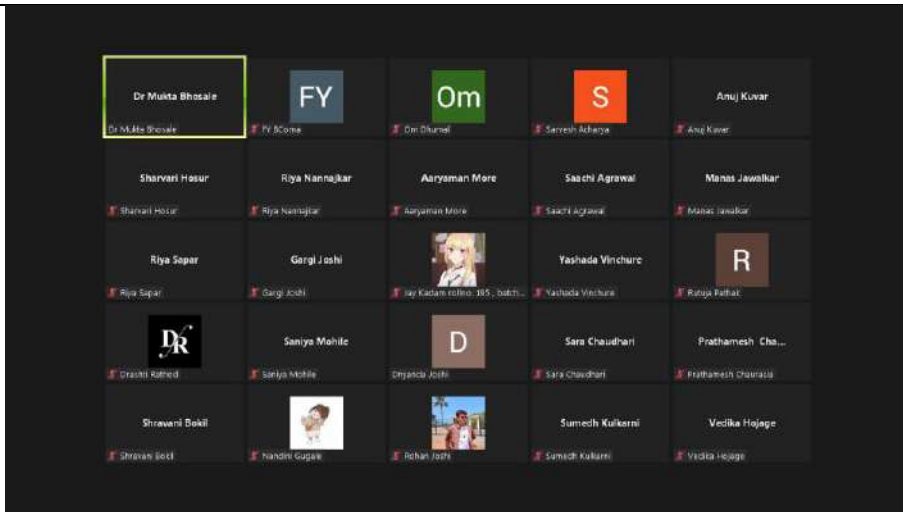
Dr Mukta Bhosale
Dr Mukta Bhosale

FY
FY BComa

Om
Om Dhumal

S
Sarvesh Acharya

Anuj Kuvar
Anuj Kuvar

Sharvari Hosur
Sharvari Hosur

Riya Nannajkar
Riya Nannajkar

Aaryaman More
Aaryaman More

Saachi Agrawal
Saachi Agrawal

Manas Jawalkar
Manas Jawalkar

Riya Sapar
Riya Sapar

Gargi Joshi
Gargi Joshi

Jay Kadam rollno. 185 , batch...

Yashada Vinchure
Yashada Vinchure

R
Ruteja Pathak

DR
Drashti Rathod

Saniya Mohile
Saniya Mohile

D
Dnyanda Joshi

Sara Chaudhari
Sara Chaudhari

Prathamesh Cha...
Prathamesh Chaurasia

Shravani Bokil
Shravani Bokil

Nandini Gugale

Rohan Joshi

Sumedh Kulkarni
Sumedh Kulkarni

Vedika Hajage
Vedika Hajage